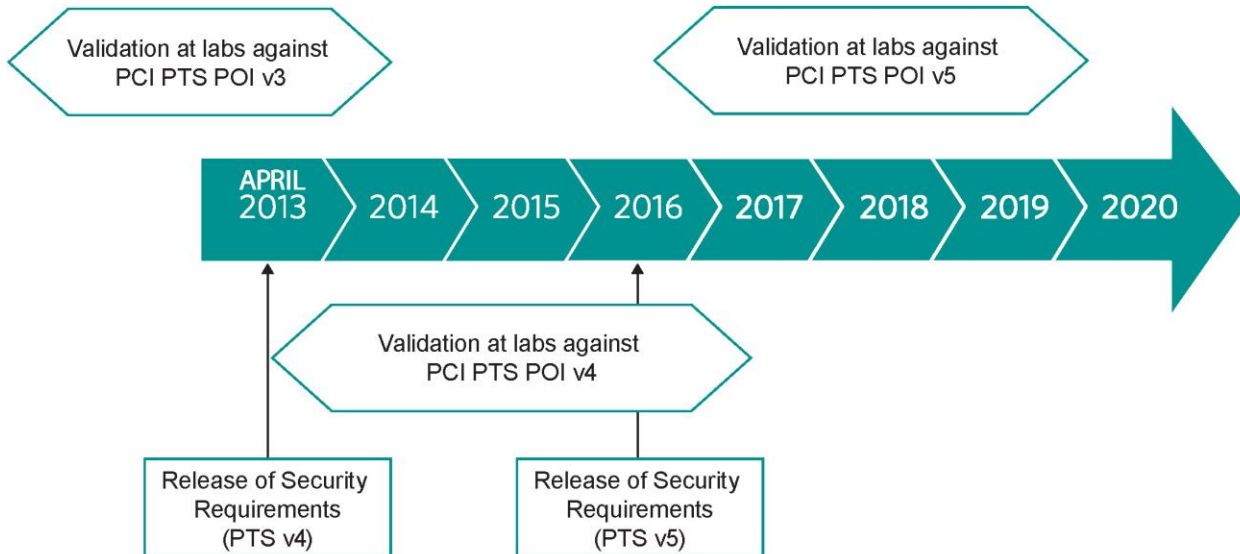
Validation at labs against PCI PTS POI v3

Validation at labs against PCI PTS POI v5

APRIL 2013

2014

2015

2016

2017

2018

2019

2020

Validation at labs against PCI PTS POI v4

Release of Security Requirements (PTS v4)

Release of Security Requirements (PTS v5)